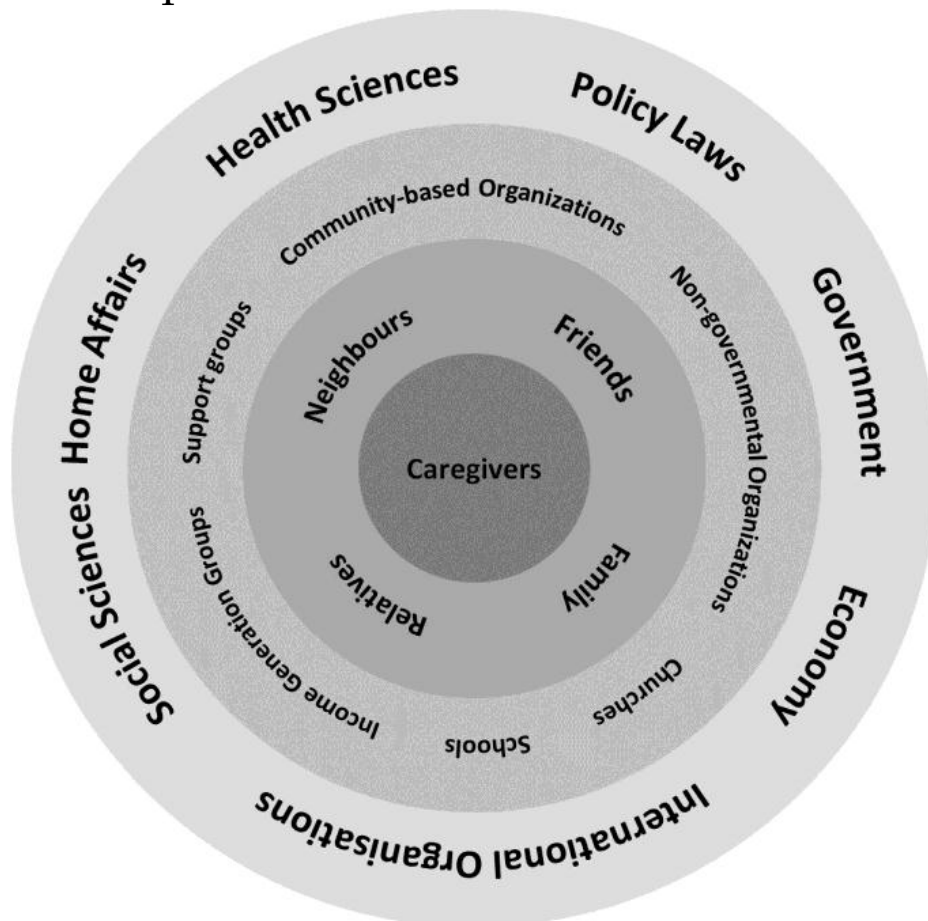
Health Sciences
Policy Laws
Government
Economy
International Organisations
Social Sciences
Home Affairs
Community-based Organizations
Non-governmental Organizations
Churches
Schools
Income Generation Groups
Support groups
Neighbours
Friends
Family
Relatives
Caregivers